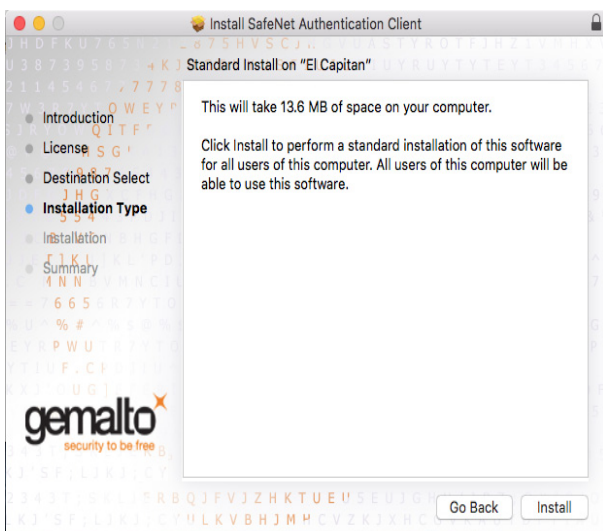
Install SafeNet Authentication Client

Standard Install on "El Capitan"

Introduction
License
Destination Select
Installation Type
Installation
Summary

This will take 13.6 MB of space on your computer.

Click Install to perform a standard installation of this software for all users of this computer. All users of this computer will be able to use this software.

gemalto
security to be free

Go Back
Install